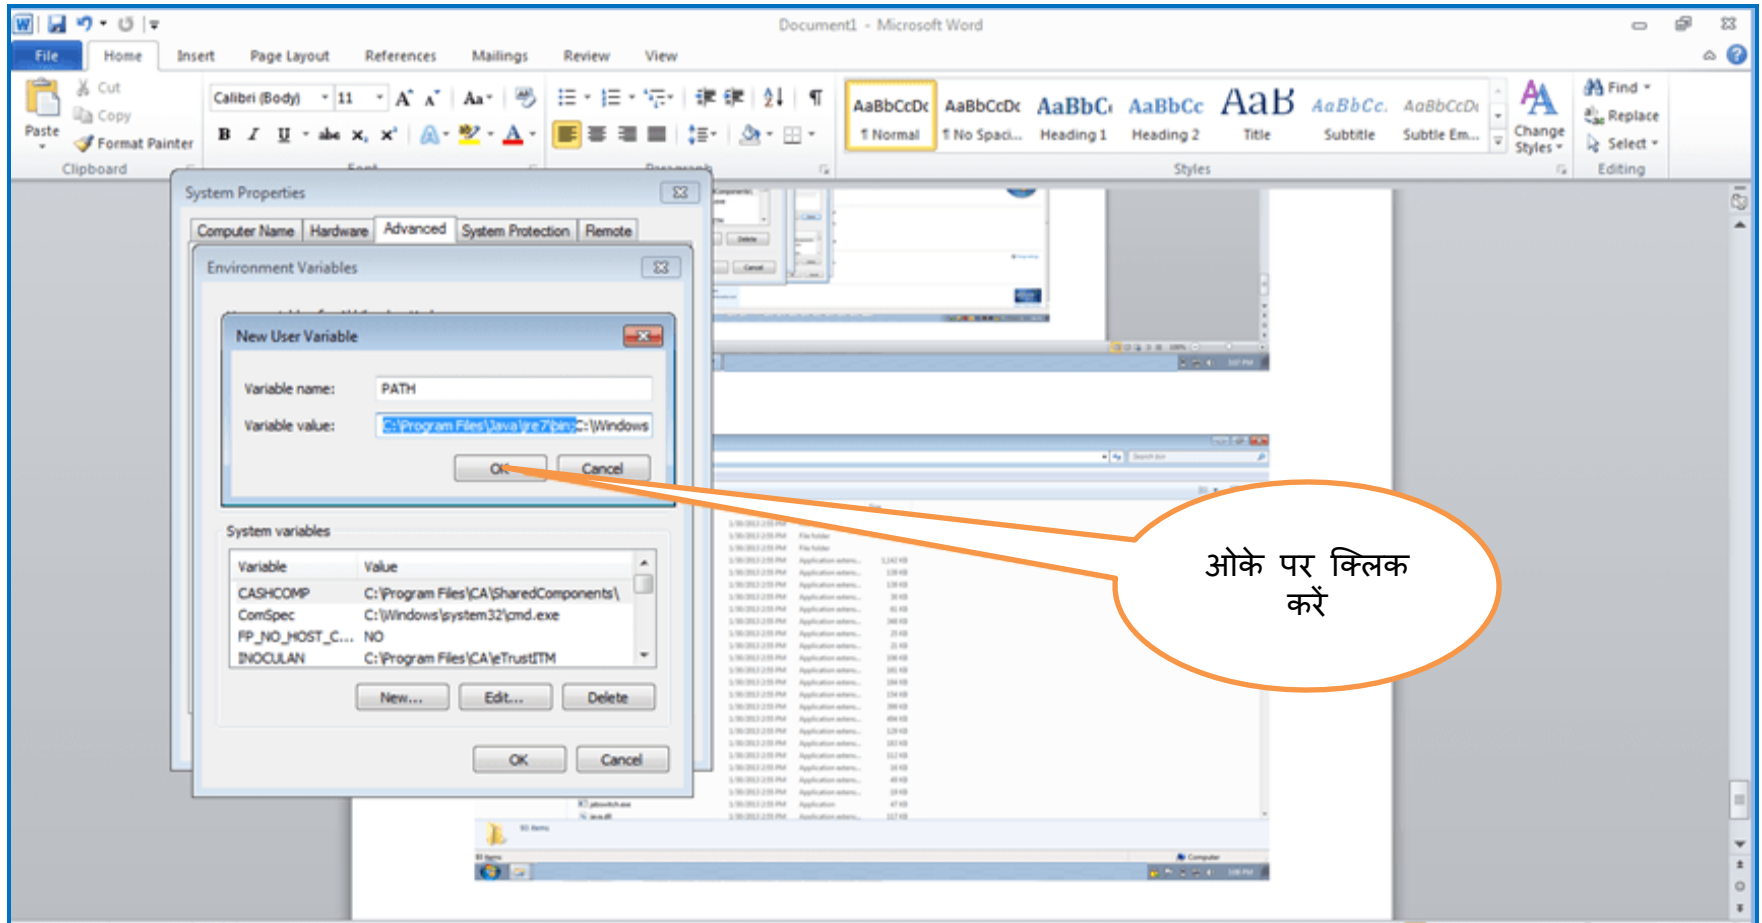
Document1 - Microsoft Word

File Home Insert Page Layout References Mailings Review View

Paste
Cut
Copy
Format Painter
Clipboard

Calibri (Body) 11

AaBbCcDc ¶ Normal
AaBbCcDc ¶ No Spaci...
AaBbC Heading 1
AaBbCc Heading 2
AaB Title
AaBbCc. Subtitle
AaBbCcDc Subtle Em...
Change Styles
Styles

Find
Replace
Select
Editing

System Properties

Computer Name | Hardware | Advanced | System Protection | Remote

Environment Variables

New User Variable

Variable name: PATH

Variable value: C:\Program Files\Java\jre7\bin;C:\Windows

OK Cancel

System variables

| Variable | Value |
|---|---|
| CASHCOMP | C:\Program Files\CA\SharedComponents\ |
| ComSpec | C:\Windows\system32\cmd.exe |
| FP_NO_HOST_C... | NO |
| INOCULAN | C:\Program Files\CA\eTrustITM |

New... Edit... Delete

OK Cancel

ओके पर क्लिक करें